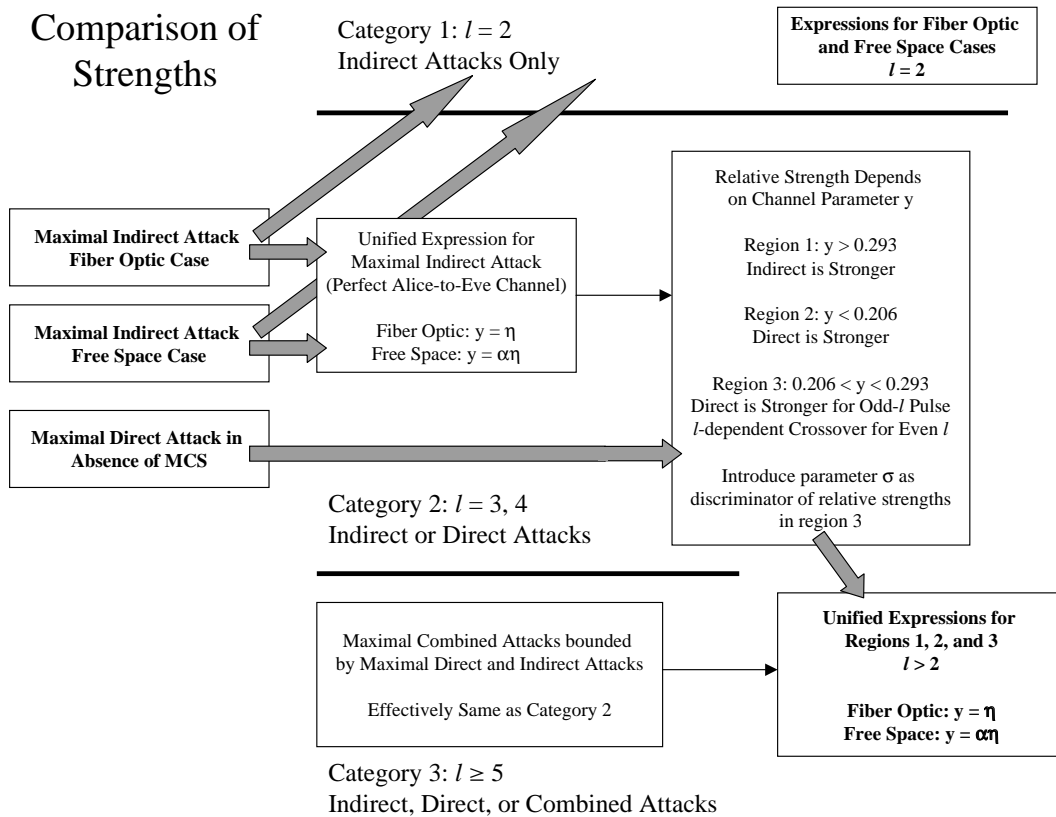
Comparison of Strengths

Category 1: $l = 2$
Indirect Attacks Only

Expressions for Fiber Optic and Free Space Cases
$l = 2$

Maximal Indirect Attack Fiber Optic Case

Maximal Indirect Attack Free Space Case

Maximal Direct Attack in Absence of MCS

Unified Expression for Maximal Indirect Attack (Perfect Alice-to-Eve Channel)

Fiber Optic: $y = \eta$
Free Space: $y = \alpha\eta$

Relative Strength Depends on Channel Parameter y

Region 1: $y > 0.293$
Indirect is Stronger

Region 2: $y < 0.206$
Direct is Stronger

Region 3: $0.206 < y < 0.293$
Direct is Stronger for Odd-$l$ Pulse
$l$-dependent Crossover for Even $l$

Introduce parameter $\sigma$ as discriminator of relative strengths in region 3

Category 2: $l = 3, 4$
Indirect or Direct Attacks

Maximal Combined Attacks bounded by Maximal Direct and Indirect Attacks

Effectively Same as Category 2

Unified Expressions for Regions 1, 2, and 3
$l > 2$

Fiber Optic: $y = \eta$
Free Space: $y = \alpha\eta$

Category 3: $l \geq 5$
Indirect, Direct, or Combined Attacks